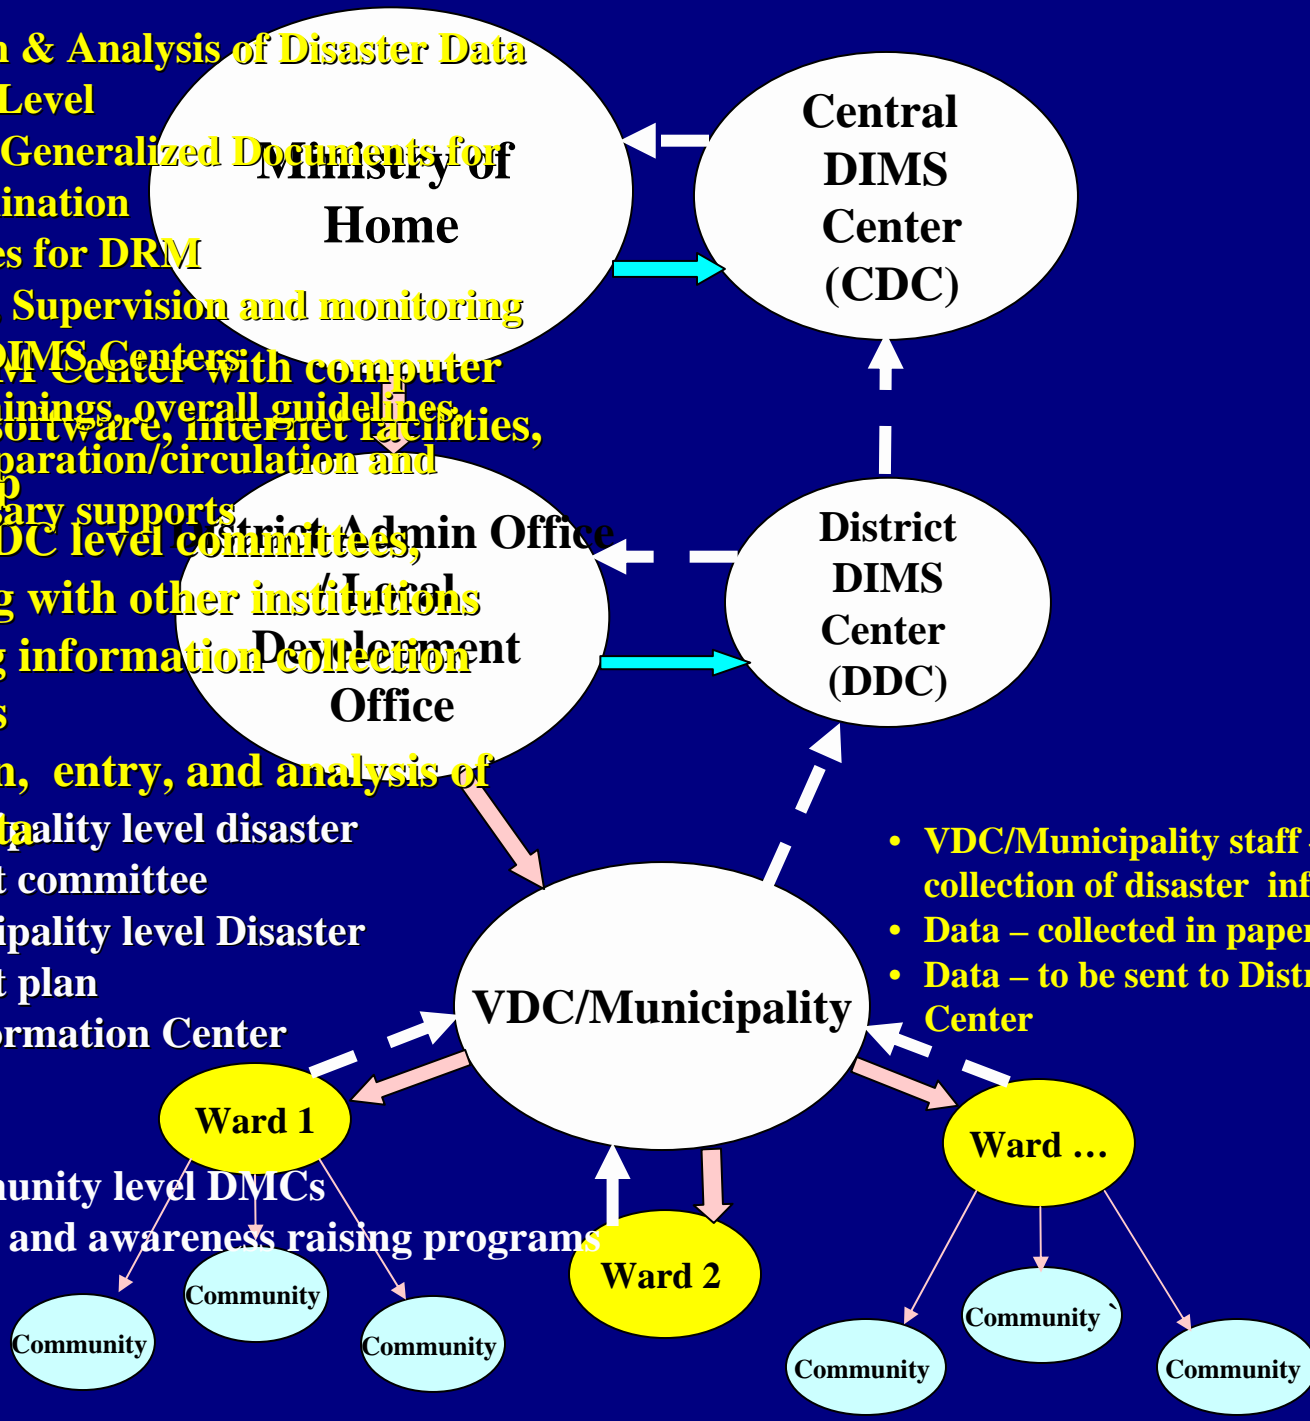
n & Analysis of Disaster Data
Level
Generalized Documents for
ination
es for DRM
Supervision and monitoring
DIMS Centers
M Center with computer
ainings, overall guidelines,
software, internet facilities,
paration/circulation and
p
ary supports
DC level committees,
g with other institutions
g information collection
s
n, entry, and analysis of
ipality level disaster
t committee
ipality level Disaster
t plan
ormation Center

Ministry of Home

Central DIMS Center (CDC)

District Admin Office / Local Development Office

District DIMS Center (DDC)

VDC/Municipality

• VDC/Municipality staff
collection of disaster inf
• Data – collected in paper
• Data – to be sent to Distr
Center

Ward 1

Ward 2

Ward …

nunity level DMCs
and awareness raising programs

Community

Community

Community

Community

Community `

Community